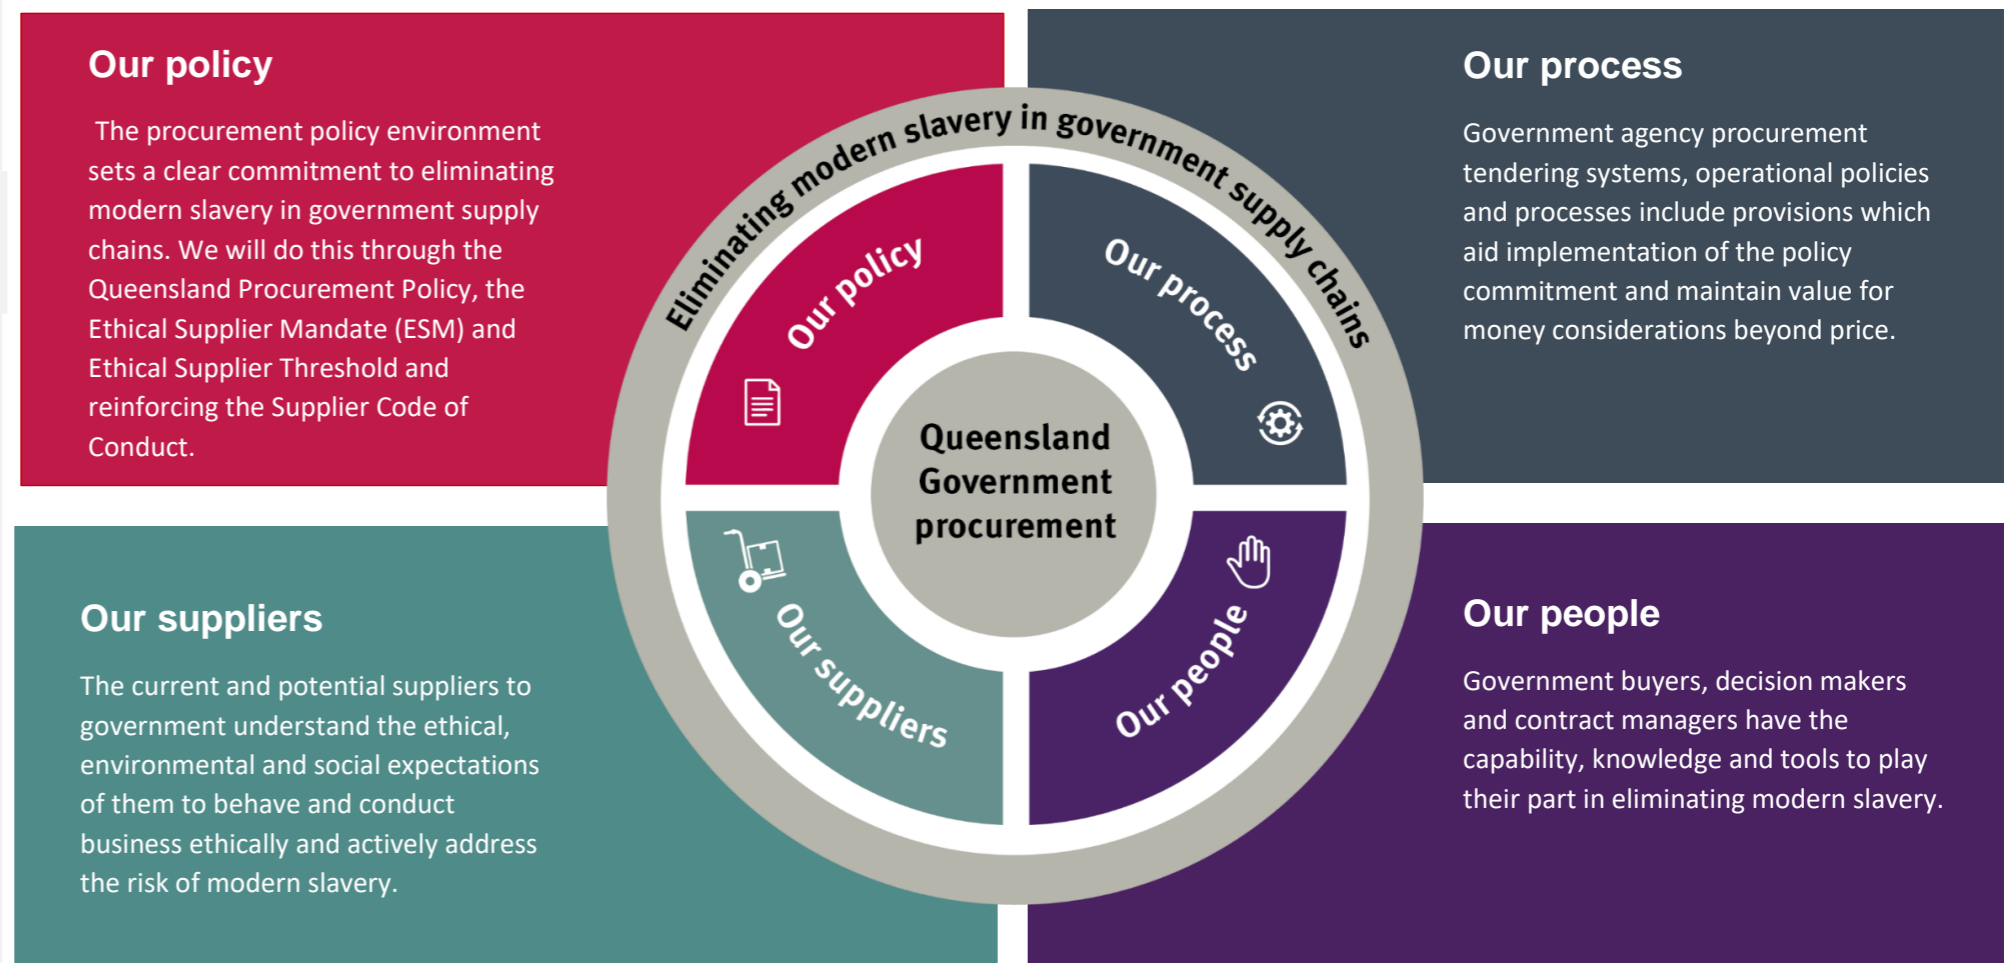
Our policy

The procurement policy environment sets a clear commitment to eliminating modern slavery in government supply chains. We will do this through the Queensland Procurement Policy, the Ethical Supplier Mandate (ESM) and Ethical Supplier Threshold and reinforcing the Supplier Code of Conduct.

Our process

Government agency procurement tendering systems, operational policies and processes include provisions which aid implementation of the policy commitment and maintain value for money considerations beyond price.

Eliminating modern slavery in government supply chains

Our policy

Our process

Queensland Government procurement

Our suppliers

Our people

Our suppliers

The current and potential suppliers to government understand the ethical, environmental and social expectations of them to behave and conduct business ethically and actively address the risk of modern slavery.

Our people

Government buyers, decision makers and contract managers have the capability, knowledge and tools to play their part in eliminating modern slavery.